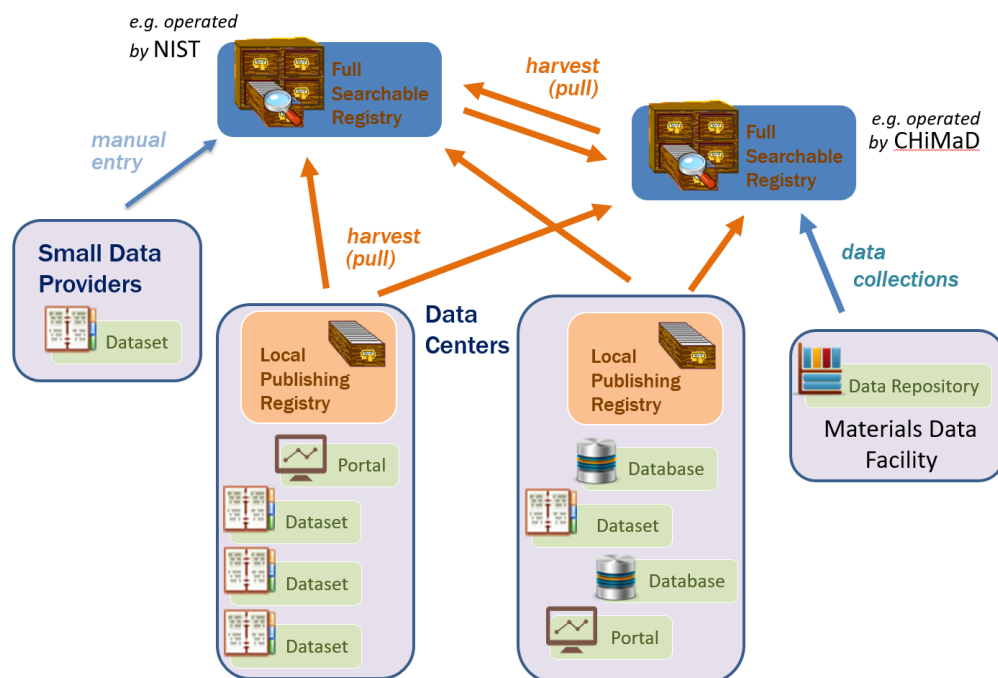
e.g. operated by NIST

Full Searchable Registry

harvest (pull)

Full Searchable Registry

e.g. operated by CHiMaD

manual entry

harvest (pull)

data collections

Small Data Providers

Dataset

Data Centers

Local Publishing Registry

Portal

Dataset

Dataset

Dataset

Local Publishing Registry

Database

Dataset

Database

Portal

Data Repository

Materials Data Facility